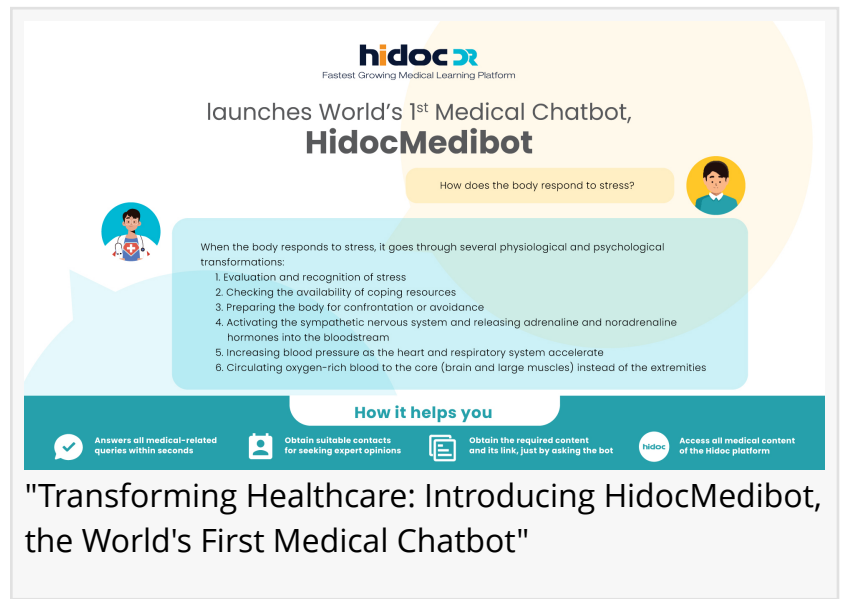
hidoc DR
Fastest Growing Medical Learning Platform

launches World's 1$^{st}$ Medical Chatbot,
HidocMedibot

How does the body respond to stress?

When the body responds to stress, it goes through several physiological and psychological transformations:
1. Evaluation and recognition of stress
2. Checking the availability of coping resources
3. Preparing the body for confrontation or avoidance
4. Activating the sympathetic nervous system and releasing adrenaline and noradrenaline hormones into the bloodstream
5. Increasing blood pressure as the heart and respiratory system accelerate
6. Circulating oxygen-rich blood to the core (brain and large muscles) instead of the extremities

How it helps you

Answers all medical-related queries within seconds

Obtain suitable contacts for seeking expert opinions

Obtain the required content and its link, just by asking the bot

hidoc

Access all medical content of the Hidoc platform

"Transforming Healthcare: Introducing HidocMedibot, the World's First Medical Chatbot"